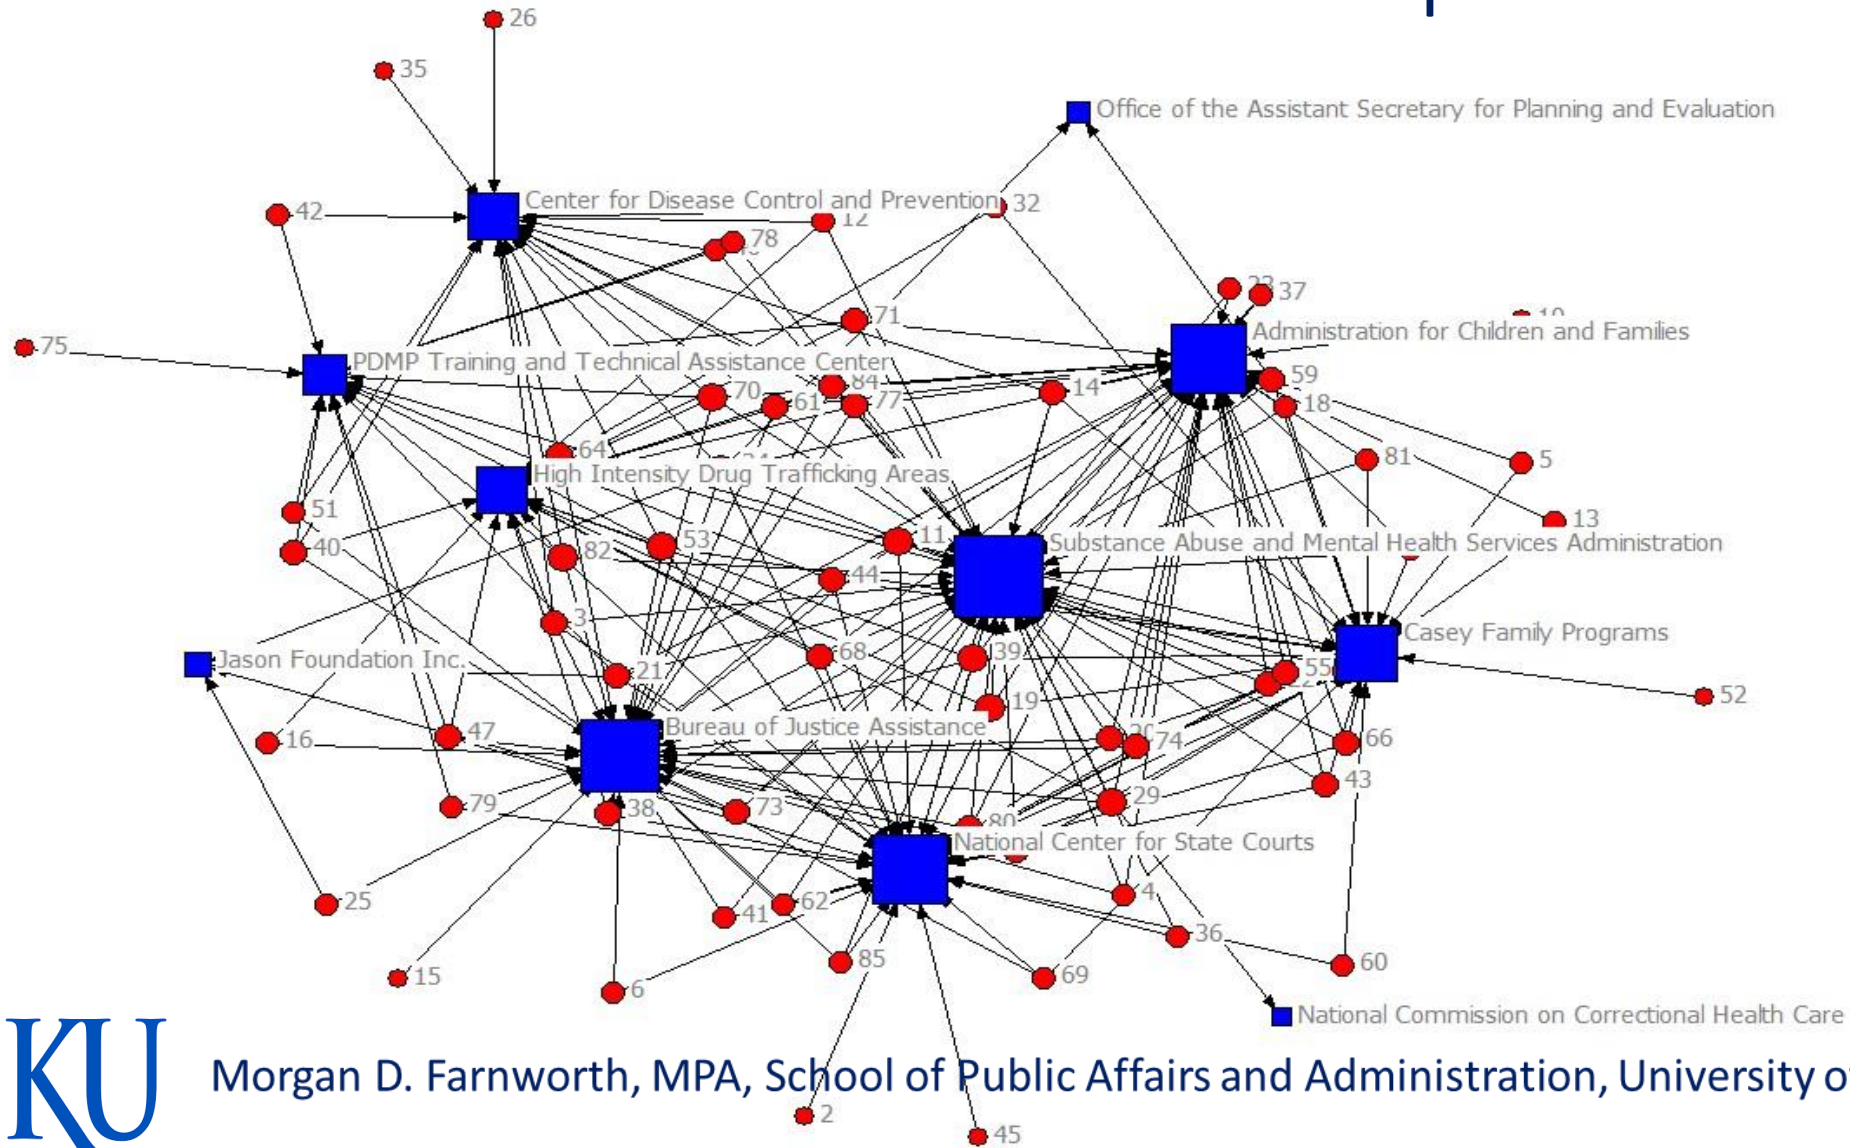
26
35
Office of the Assistant Secretary for Planning and Evaluation
42
Center for Disease Control and Prevention
32
12
78
23
37
71
75
PDMP Training and Technical Assistance Center
Administration for Children and Families
84
70
61
77
14
59
18
64
High Intensity Drug Trafficking Areas
81
5
51
13
40
11
82
53
Substance Abuse and Mental Health Services Administration
44
3
Casey Family Programs
Jason Foundation Inc.
68
39
21
55
52
16
47
Bureau of Justice Assistance
19
20
74
66
79
38
73
29
43
80
National Center for State Courts
25
41
62
4
36
15
85
69
60
6
National Commission on Correctional Health Care
KU
Morgan D. Farnworth, MPA, School of Public Affairs and Administration, University o
2
45